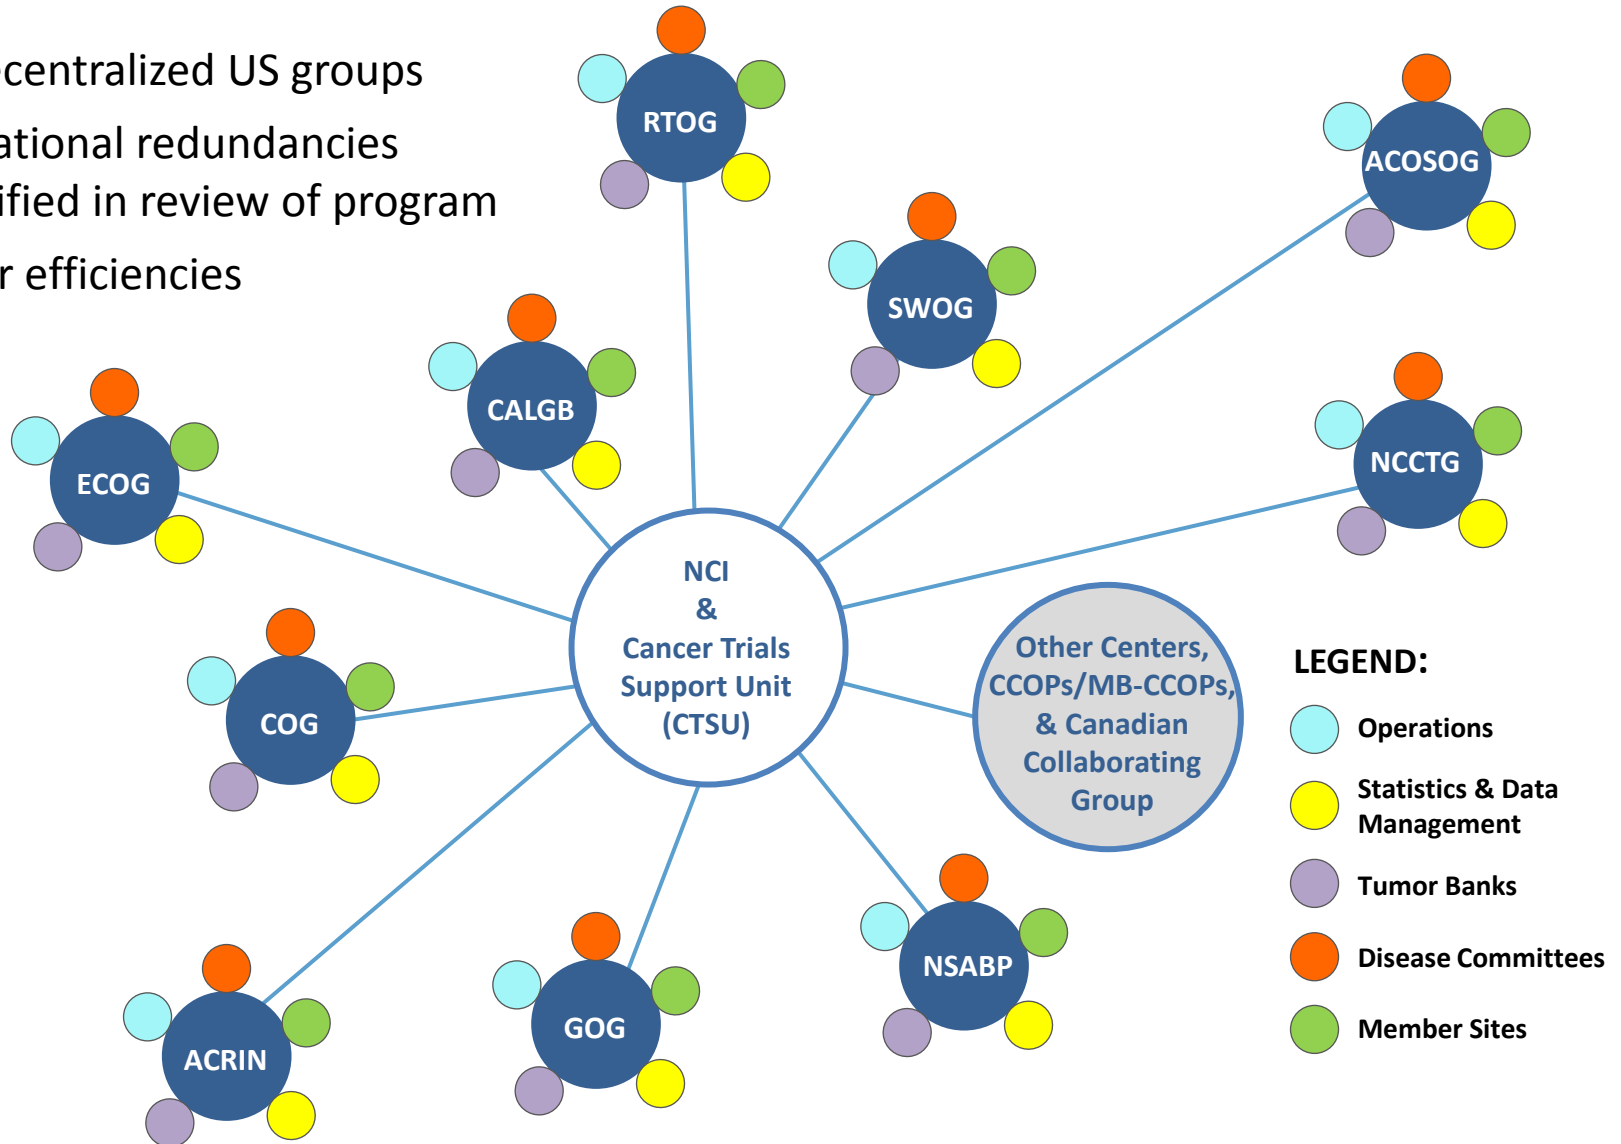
centralized US groups

ational redundancies ified in review of program

r efficiencies

RTOG

ACOSOG

SWOG

CALGB

ECOG

NCCTG

NCI
&
Cancer Trials Support Unit (CTSU)

Other Centers, CCOPs/MB-CCOPs, & Canadian Collaborating Group

COG

LEGEND:

Operations

Statistics & Data Management

Tumor Banks

Disease Committees

Member Sites

NSABP

GOG

ACRIN